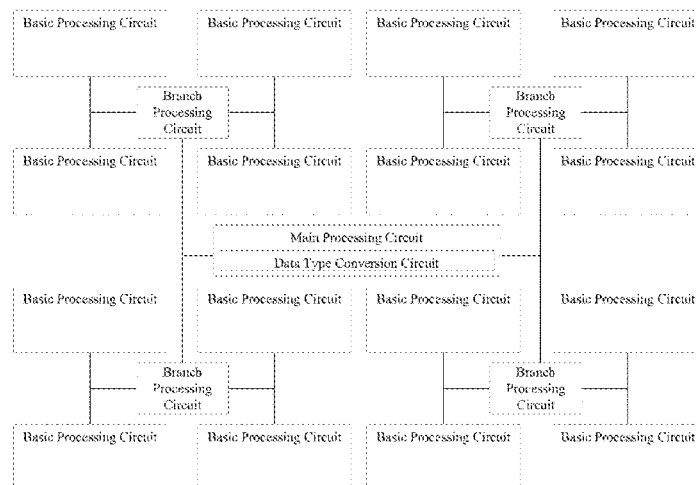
Basic Processing Circuit

Basic Processing Circuit

Basic Processing Circuit

Basic Processing Circuit

Branch Processing Circuit

Branch Processing Circuit

Basic Processing Circuit

Basic Processing Circuit

Basic Processing Circuit

Basic Processing Circuit

Main Processing Circuit

Data Type Conversion Circuit

Basic Processing Circuit

Basic Processing Circuit

Basic Processing Circuit

Basic Processing Circuit

Branch Processing Circuit

Branch Processing Circuit

Basic Processing Circuit

Basic Processing Circuit

Basic Processing Circuit

Basic Processing Circuit